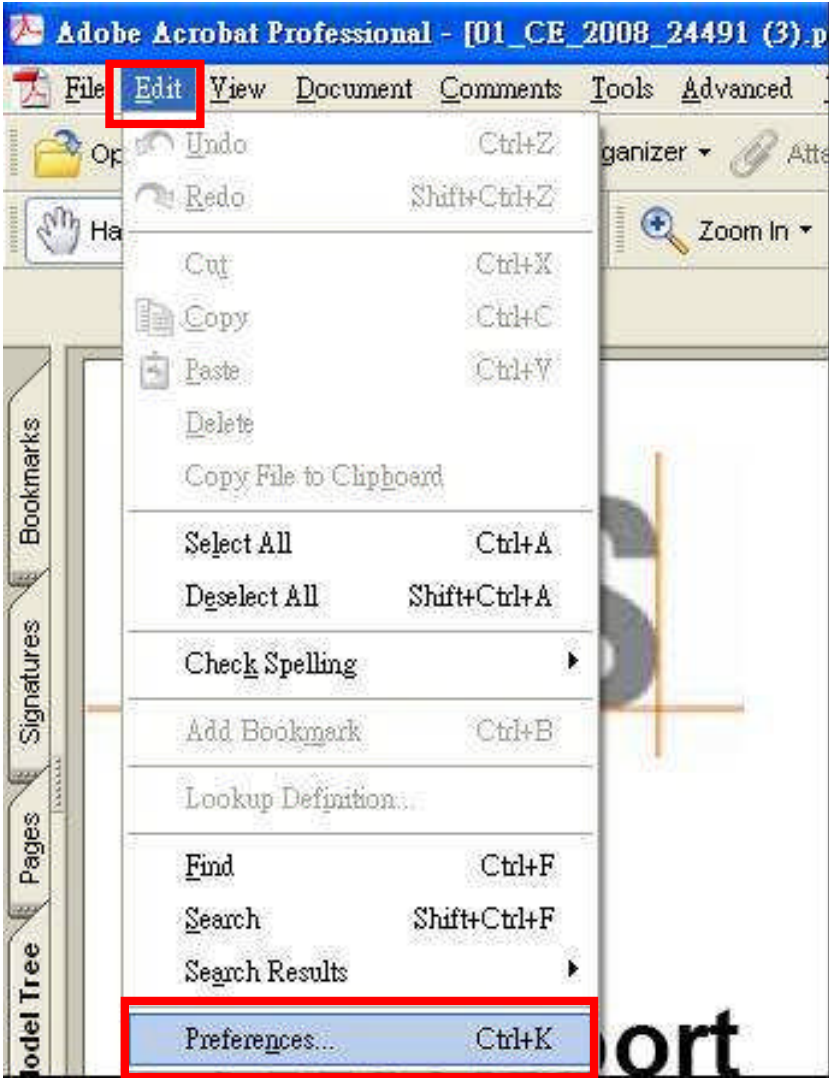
Adobe Acrobat Professional - [01_CE_2008_24491 (3).p

File Edit View Document Comments Tools Advanced

Op

ganizer

Atta

Ha

Zoom In

Undo Ctrl+Z
Redo Shift+Ctrl+Z

Cut Ctrl+X
Copy Ctrl+C
Paste Ctrl+V
Delete
Copy File to Clipboard

Select All Ctrl+A
Deselect All Shift+Ctrl+A

Check Spelling

Add Bookmark Ctrl+B

Lookup Definition...

Find Ctrl+F
Search Shift+Ctrl+F
Search Results

Preferences... Ctrl+K

Bookmarks
Signatures
Pages
odel Tree

S

port